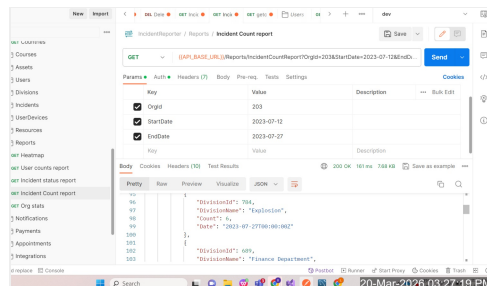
New Import

GET Courses
Courses
Assets
Users
Divisions
Incidents
UserDevices
Resources
Reports
GET Heatmap
GET User counts report
GET Incident status report
GET Incident Count report
GET Org stats
Notifications
Payments
Appointments
Integrations

DEL Dele GET Inci GET Inci GET getc Users + dev

IncidentReporter / Reports / Incident Count report

Save

GET {{API_BASE_URL}}/Reports/IncidentCountReport?OrgId=203&StartDate=2023-07-12&EndDi... Send

Params Auth Headers (7) Body Pre-req. Tests Settings Cookies

| | Key | Value | Description | Bulk Edit |
|---|---|---|---|---|
| ☑ | OrgId | 203 | | |
| ☑ | StartDate | 2023-07-12 | | |
| ☑ | EndDate | 2023-07-27 | | |
| | Key | Value | Description | |

Body Cookies Headers (10) Test Results 200 OK 161 ms 744 KB Save as example

Pretty Raw Preview Visualize JSON

96 "DivisionId": 704,
97 "DivisionName": "Explosion",
98 "Count": 6,
99 "Date": "2023-07-27T00:00:00Z"
100 },
101 {
102 "DivisionId": 609,
103 "DivisionName": "Finance Department",

Find and replace Console Postbot Runner Start Proxy Cookies Trash

Search

20-Mar-2026 03:27:19 PM